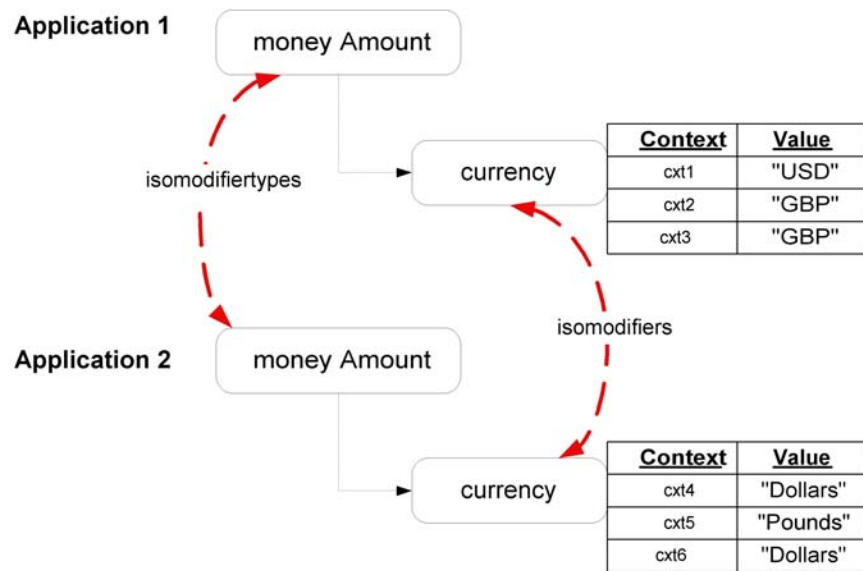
Application 1

money Amount

currency

| Context | Value |
|---|---|
| cxt1 | "USD" |
| cxt2 | "GBP" |
| cxt3 | "GBP" |

isomodifiertypes

isomodifiers

Application 2

money Amount

currency

| Context | Value |
|---|---|
| cxt4 | "Dollars" |
| cxt5 | "Pounds" |
| cxt6 | "Dollars" |